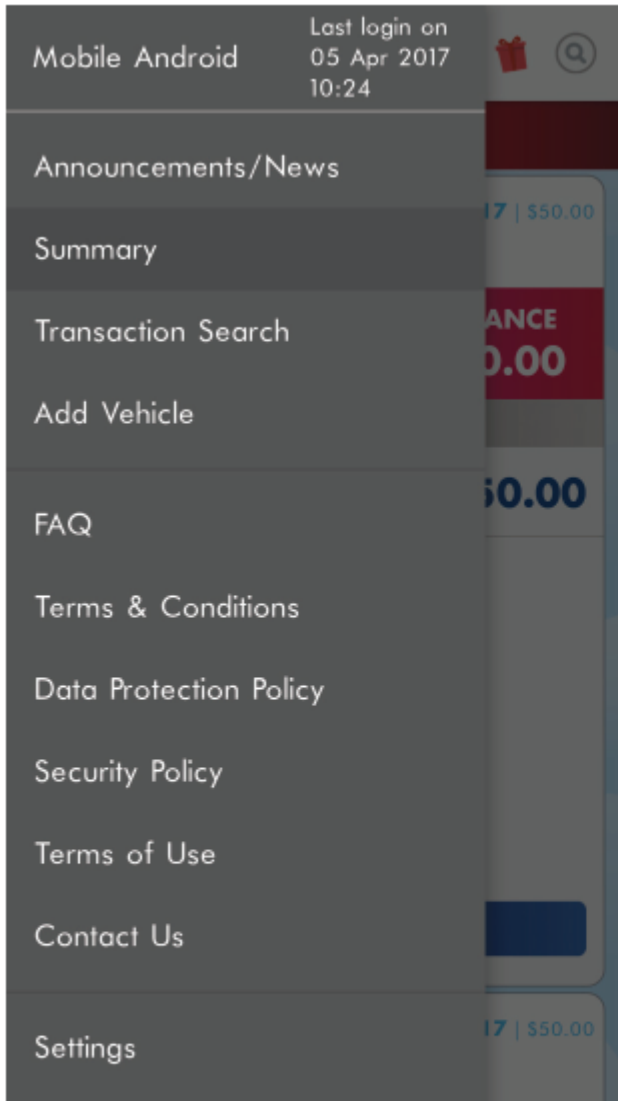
Mobile Android

Last login on 05 Apr 2017 10:24

17 | $50.00

ANCE
).00

60.00

Announcements/News

Summary

Transaction Search

Add Vehicle

FAQ

Terms & Conditions

Data Protection Policy

Security Policy

Terms of Use

Contact Us

Settings

17 | $50.00